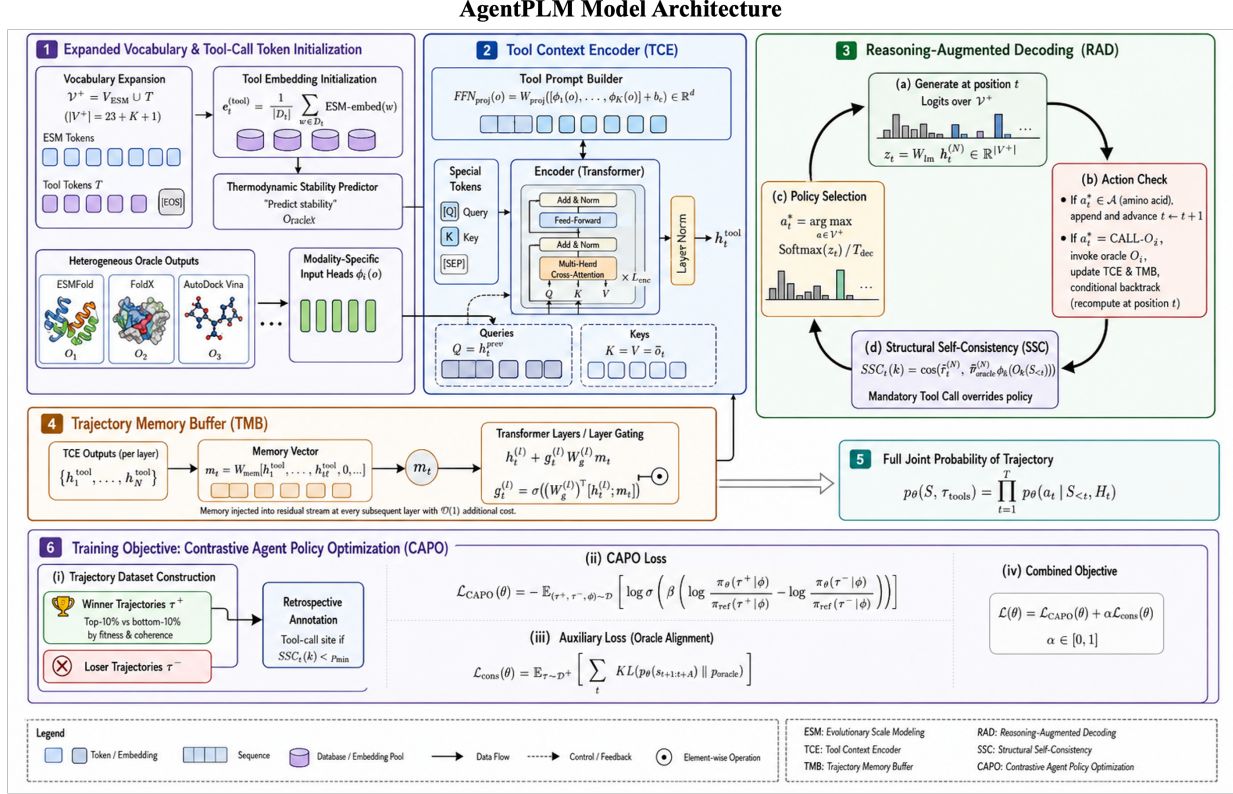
AgentPLM Model Architecture

1 Expanded Vocabulary & Tool-Call Token Initialization

Vocabulary Expansion
$\mathcal{V}^+ = V_{\text{ESM}} \cup T$
$(|\mathcal{V}^+| = 23 + K + 1)$

ESM Tokens

Tool Tokens $T$

[EOS]

Tool Embedding Initialization
$e_t^{(\text{tool})} = \frac{1}{|D_t|} \sum_{w \in D_t} \text{ESM-embed}(w)$

Thermodynamic Stability Predictor
"Predict stability"
Oraclex

Heterogeneous Oracle Outputs
ESMFold
$O_1$
FoldX
$O_2$
AutoDock Vina
$O_3$

Modality-Specific Input Heads $\phi_i(o)$

2 Tool Context Encoder (TCE)

Tool Prompt Builder
$FFN_{\text{proj}}(o) = W_{\text{proj}}([\phi_1(o), \ldots, \phi_K(o)] + b_c) \in \mathbb{R}^d$

Special Tokens
[Q] Query
K Key
[SEP]

Encoder (Transformer)
Add & Norm
Feed-Forward
Add & Norm
Multi-Head Cross-Attention
$\times L_{\text{enc}}$
$Q$ $K$ $V$

Layer Norm

$h_t^{\text{tool}}$

Queries
$Q = h_t^{\text{prev}}$

Keys
$K = V = \tilde{o}_t$

3 Reasoning-Augmented Decoding (RAD)

(a) Generate at position $t$
Logits over $\mathcal{V}^+$
$z_t = W_{\text{lm}} h_t^{(N)} \in \mathbb{R}^{|\mathcal{V}^+|}$

(b) Action Check
• If $a_t^* \in \mathcal{A}$ (amino acid), append and advance $t \leftarrow t+1$
• If $a_t^* = \text{CALL-}O_i$, invoke oracle $O_i$, update TCE & TMB, conditional backtrack (recompute at position $t$)

(c) Policy Selection
$a_t^* = \arg\max_{a \in \mathcal{V}^+}$
$\text{Softmax}(z_t) / T_{\text{dec}}$

(d) Structural Self-Consistency (SSC)
$SSC_t(k) = \cos(\tilde{r}_t^{(N)}, \tilde{r}_{\text{oracle}}^{(N)} \phi_k(O_k(S_{<t})))$
Mandatory Tool Call overrides policy

4 Trajectory Memory Buffer (TMB)

TCE Outputs (per layer)
$\{h_1^{\text{tool}}, \ldots, h_N^{\text{tool}}\}$

Memory Vector
$m_t = W_{\text{mem}}[h_1^{\text{tool}}, \ldots, h_{tt}^{\text{tool}}, 0, \ldots]$

$m_t$

Transformer Layers / Layer Gating
$h_t^{(l)} + g_t^{(l)} W_g^{(l)} m_t$
$g_t^{(l)} = \sigma((W_g^{(l)})^\top [h_t^{(l)}; m_t])$

Memory injected into residual stream at every subsequent layer with $\mathcal{O}(1)$ additional cost.

5 Full Joint Probability of Trajectory
$p_\theta(S, \tau_{\text{tools}}) = \prod_{t=1}^{T} p_\theta(a_t \mid S_{<t}, H_t)$

6 Training Objective: Contrastive Agent Policy Optimization (CAPO)

(i) Trajectory Dataset Construction
Winner Trajectories $\tau^+$
Top-10% vs bottom-10% by fitness & coherence
Loser Trajectories $\tau^-$

Retrospective Annotation
Tool-call site if $SSC_t(k) < \rho_{\text{min}}$

(ii) CAPO Loss
$\mathcal{L}_{\text{CAPO}}(\theta) = -\mathbb{E}_{(\tau^+, \tau^-, \phi) \sim \mathcal{D}} \left[ \log \sigma \left( \beta \left( \log \frac{\pi_\theta(\tau^+|\phi)}{\pi_{\text{ref}}(\tau^+|\phi)} - \log \frac{\pi_\theta(\tau^-|\phi)}{\pi_{\text{ref}}(\tau^-|\phi)} \right) \right) \right]$

(iii) Auxiliary Loss (Oracle Alignment)
$\mathcal{L}_{\text{cons}}(\theta) = \mathbb{E}_{\tau \sim \mathcal{D}^+} \left[ \sum_t KL(p_\theta(s_{t+1:t+A}) \parallel p_{\text{oracle}}) \right]$

(iv) Combined Objective
$\mathcal{L}(\theta) = \mathcal{L}_{\text{CAPO}}(\theta) + \alpha \mathcal{L}_{\text{cons}}(\theta)$
$\alpha \in [0, 1]$

Legend
Token / Embedding
Sequence
Database / Embedding Pool
Data Flow
Control / Feedback
Element-wise Operation

ESM: Evolutionary Scale Modeling
TCE: Tool Context Encoder
TMB: Trajectory Memory Buffer
RAD: Reasoning-Augmented Decoding
SSC: Structural Self-Consistency
CAPO: Contrastive Agent Policy Optimization